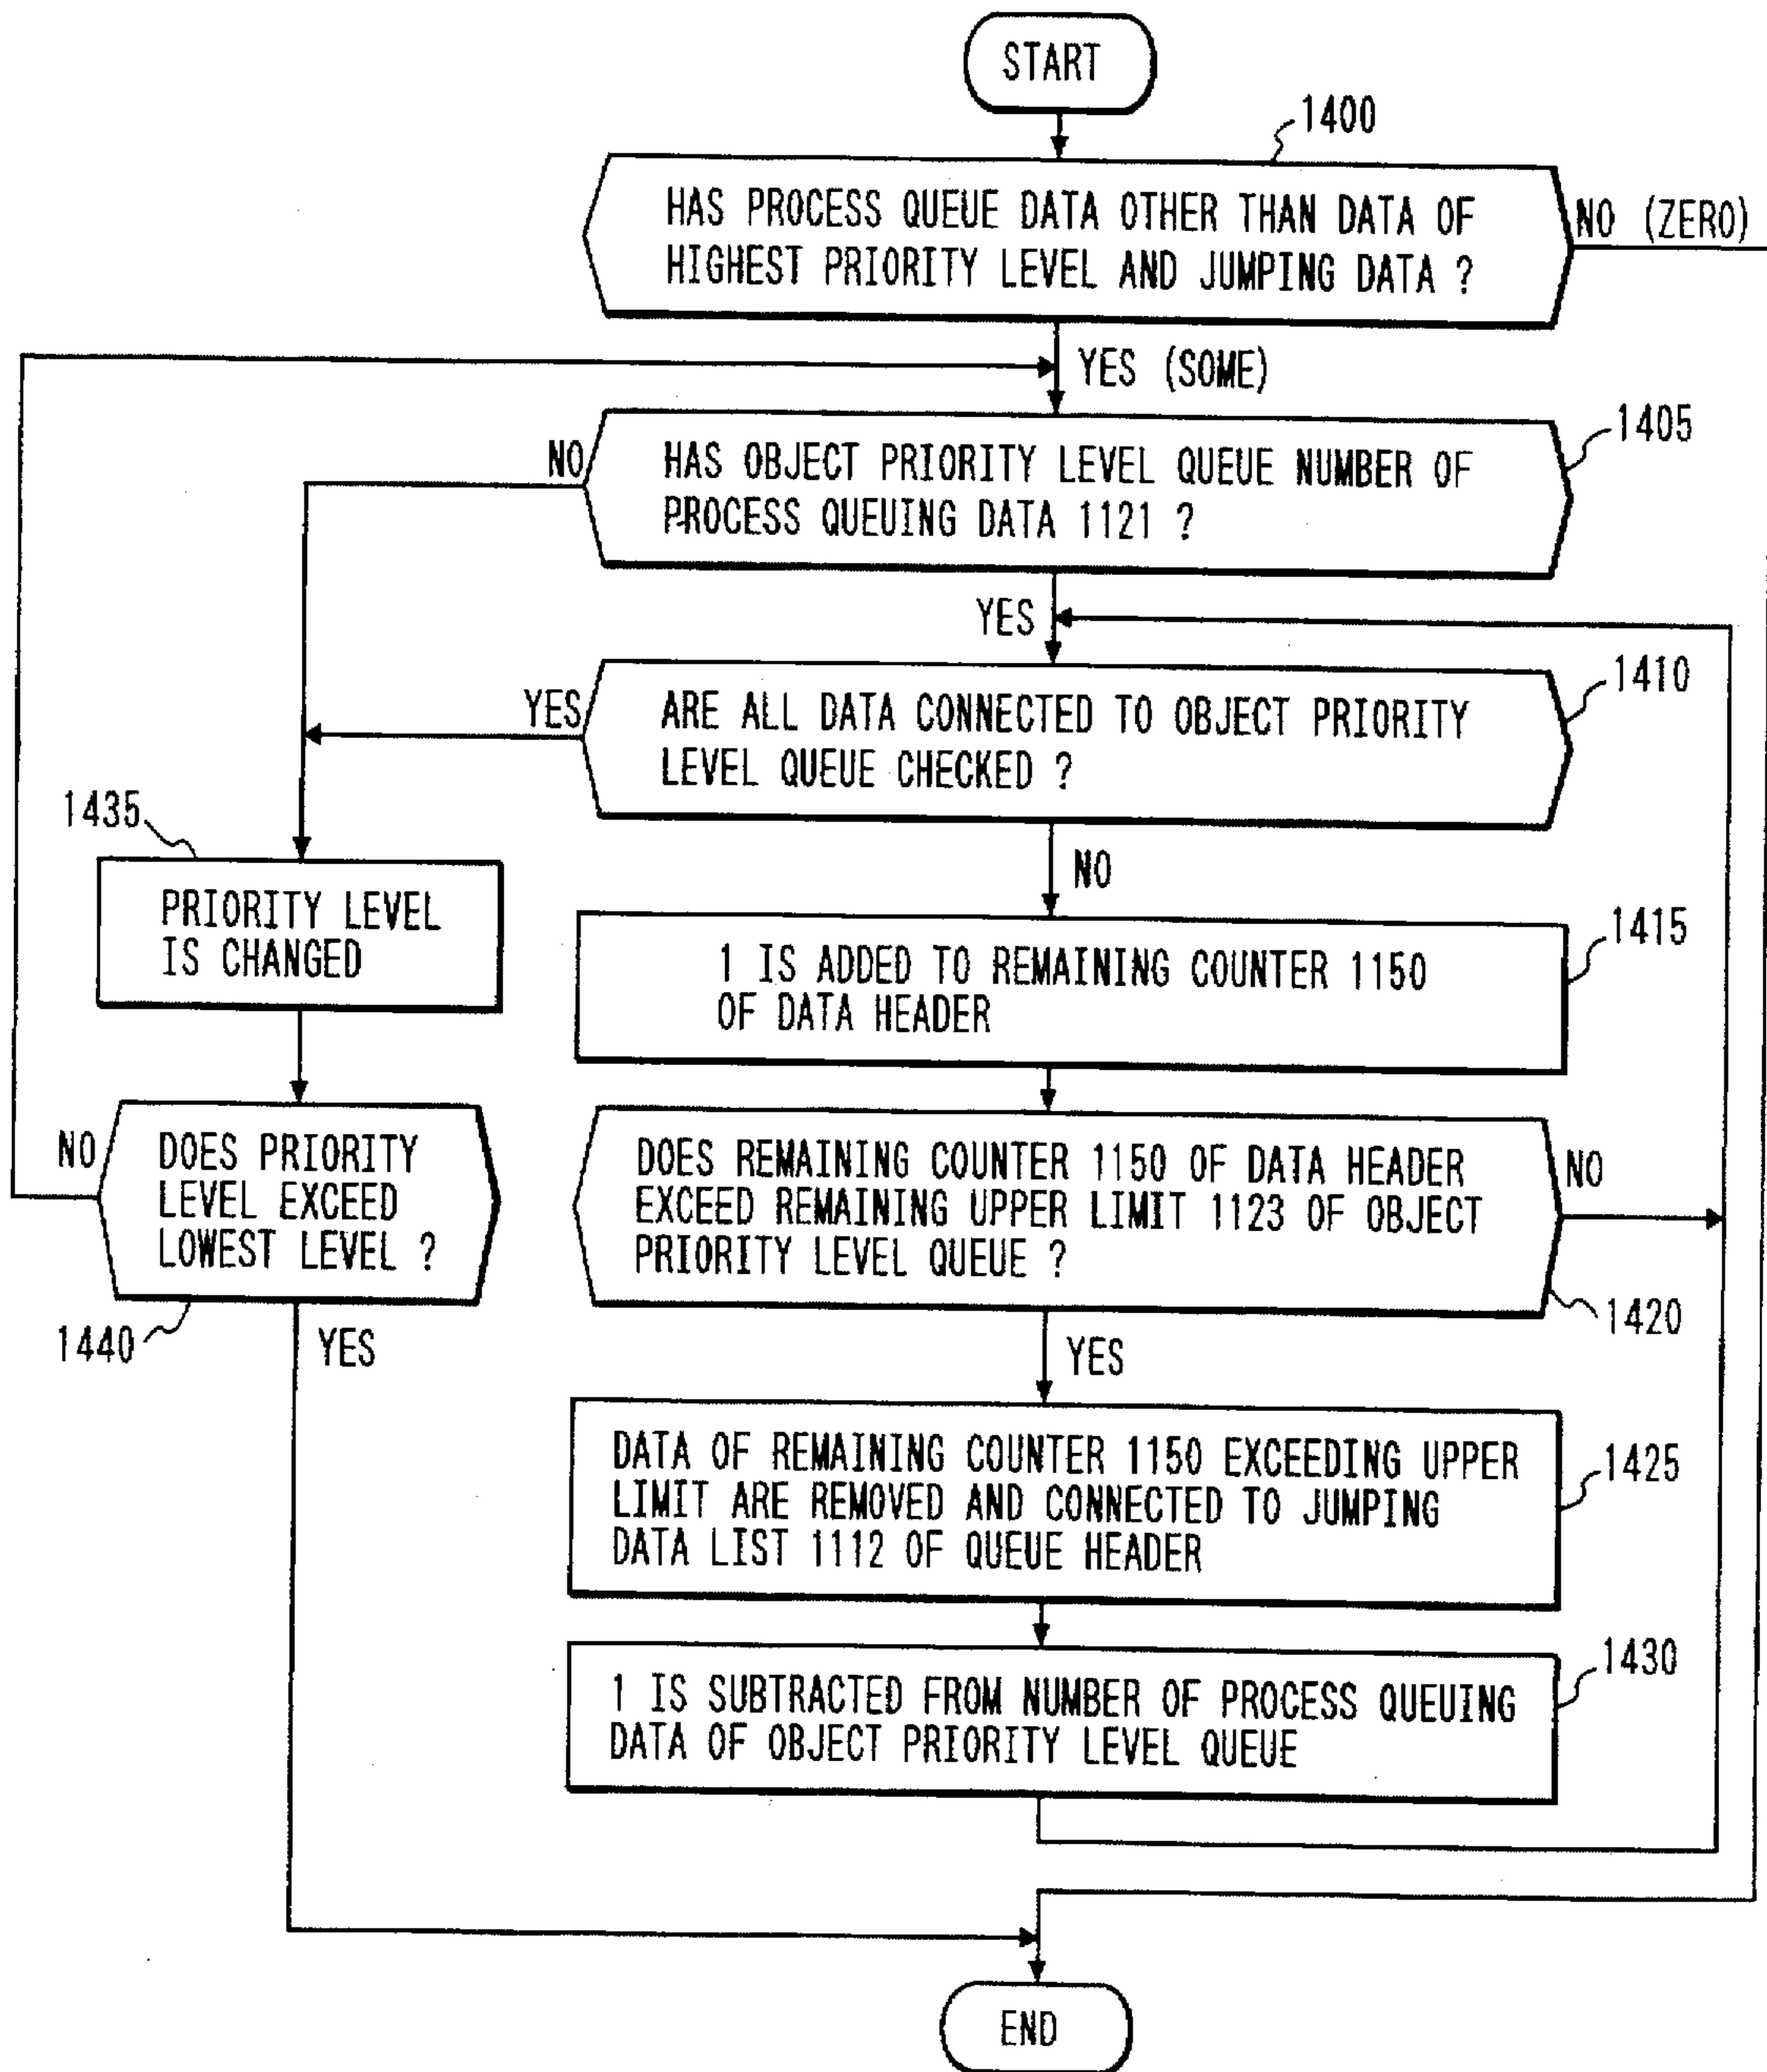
START

1400

HAS PROCESS QUEUE DATA OTHER THAN DATA OF HIGHEST PRIORITY LEVEL AND JUMPING DATA ?

NO (ZERO)

YES (SOME)

1405

NO

HAS OBJECT PRIORITY LEVEL QUEUE NUMBER OF PROCESS QUEUING DATA 1121 ?

YES

1410

YES

ARE ALL DATA CONNECTED TO OBJECT PRIORITY LEVEL QUEUE CHECKED ?

1435

PRIORITY LEVEL IS CHANGED

NO

1415

1 IS ADDED TO REMAINING COUNTER 1150 OF DATA HEADER

NO

DOES PRIORITY LEVEL EXCEED LOWEST LEVEL ?

DOES REMAINING COUNTER 1150 OF DATA HEADER EXCEED REMAINING UPPER LIMIT 1123 OF OBJECT PRIORITY LEVEL QUEUE ?

NO

1420

1440

YES

YES

1425

DATA OF REMAINING COUNTER 1150 EXCEEDING UPPER LIMIT ARE REMOVED AND CONNECTED TO JUMPING DATA LIST 1112 OF QUEUE HEADER

1430

1 IS SUBTRACTED FROM NUMBER OF PROCESS QUEUING DATA OF OBJECT PRIORITY LEVEL QUEUE

END